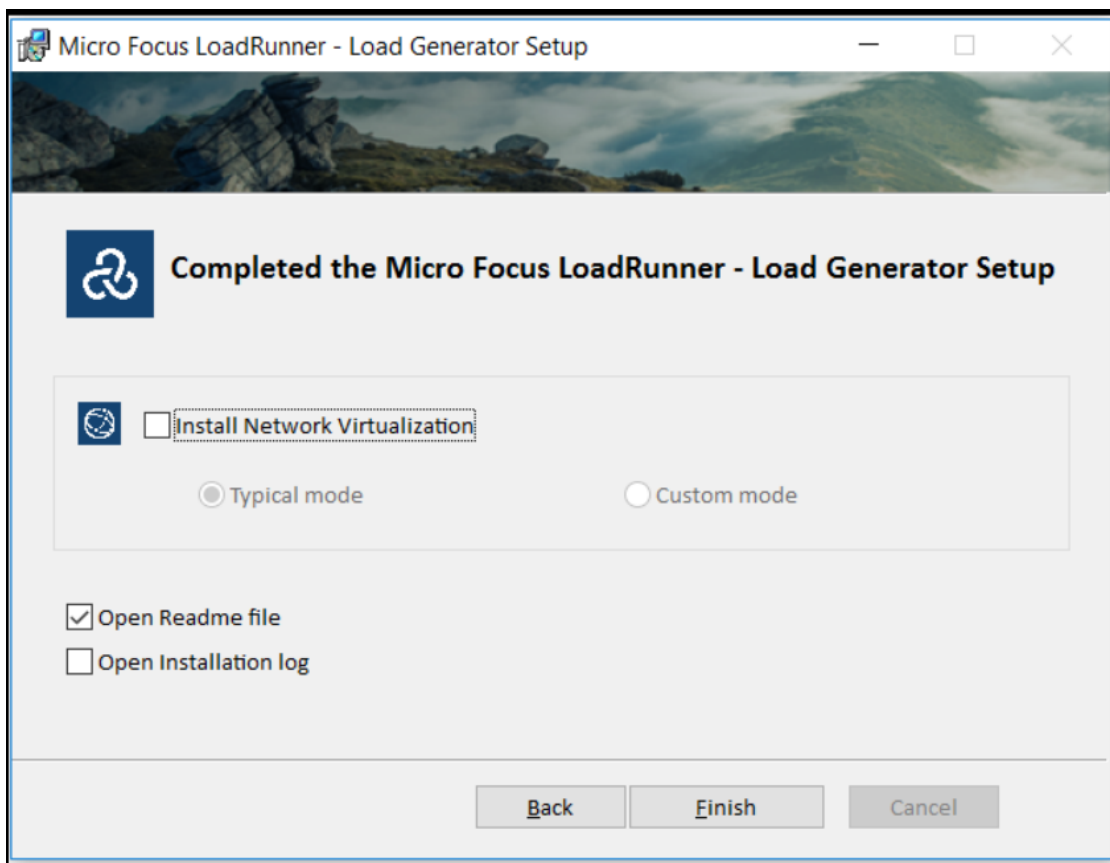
Micro Focus LoadRunner - Load Generator Setup

Completed the Micro Focus LoadRunner - Load Generator Setup

Install Network Virtualization

Typical mode

Custom mode

Open Readme file

Open Installation log

Back

Finish

Cancel